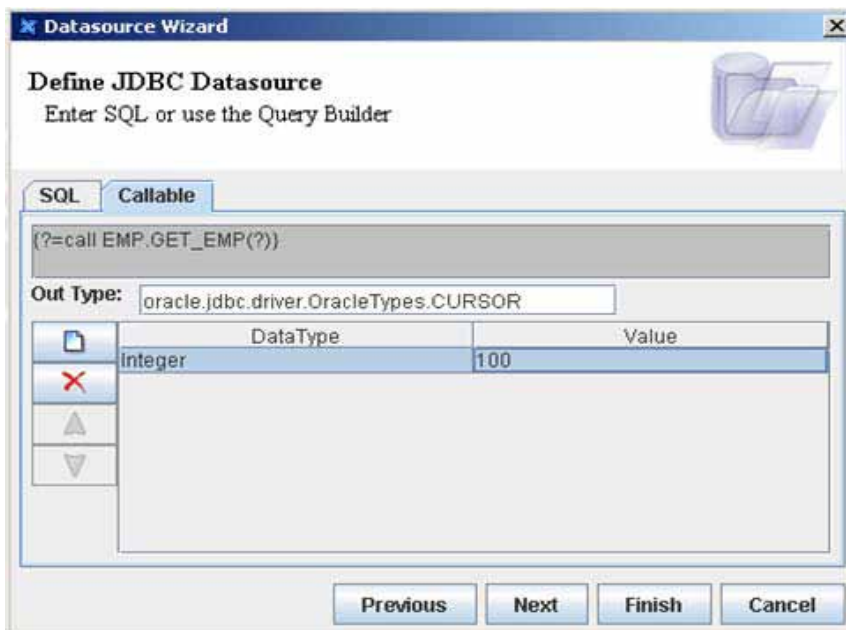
Datasource Wizard

Define JDBC Datasource
Enter SQL or use the Query Builder

SQL | Callable

{?=call EMP.GET_EMP(?)}

Out Type: oracle.jdbc.driver.OracleTypes.CURSOR

| DataType | Value |
|---|---|
| Integer | 100 |

Previous | Next | Finish | Cancel